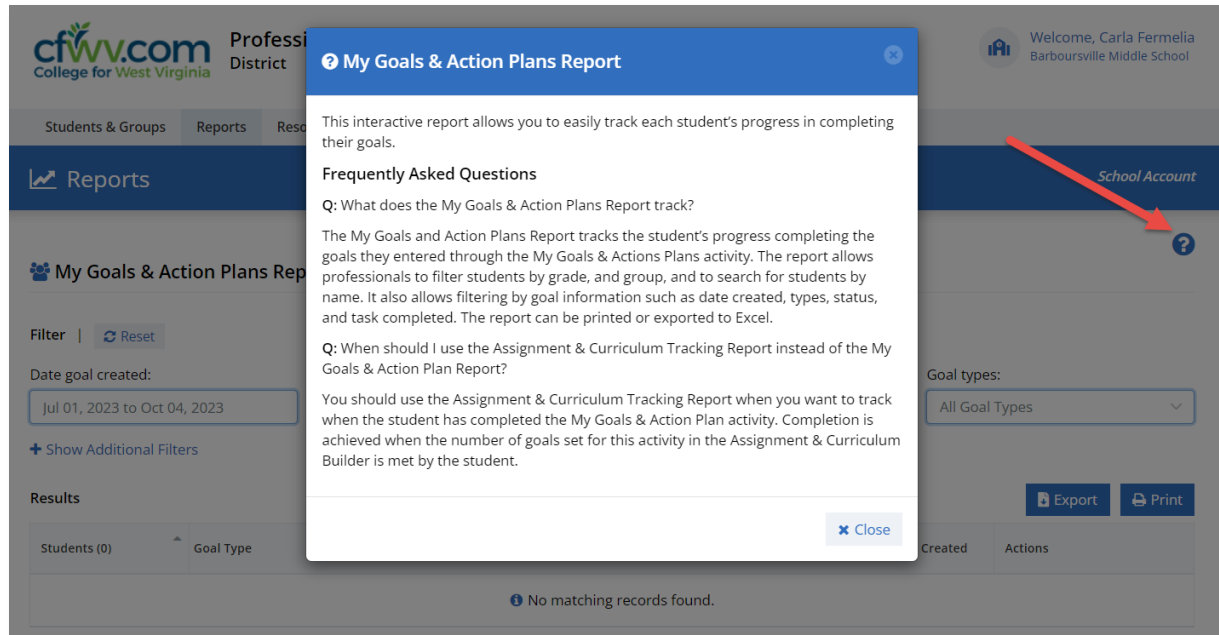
cfwv.com
College for West Virginia

Professi
District

Welcome, Carla Fermelia
Barboursville Middle School

Students & Groups | Reports | Reso

Reports

School Account

My Goals & Action Plans Rep

Filter | Reset

Date goal created:
Jul 01, 2023 to Oct 04, 2023

Goal types:
All Goal Types

+ Show Additional Filters

Results

Export | Print

| Students (0) | Goal Type | Created | Actions |
|---|---|---|---|

No matching records found.

My Goals & Action Plans Report

This interactive report allows you to easily track each student's progress in completing their goals.

Frequently Asked Questions

Q: What does the My Goals & Action Plans Report track?

The My Goals and Action Plans Report tracks the student's progress completing the goals they entered through the My Goals & Actions Plans activity. The report allows professionals to filter students by grade, and group, and to search for students by name. It also allows filtering by goal information such as date created, types, status, and task completed. The report can be printed or exported to Excel.

Q: When should I use the Assignment & Curriculum Tracking Report instead of the My Goals & Action Plan Report?

You should use the Assignment & Curriculum Tracking Report when you want to track when the student has completed the My Goals & Action Plan activity. Completion is achieved when the number of goals set for this activity in the Assignment & Curriculum Builder is met by the student.

Close